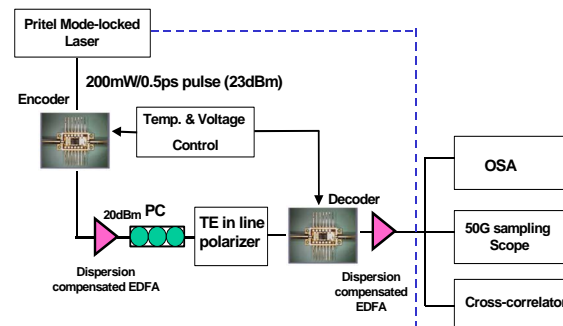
Pritel Mode-locked Laser

200mW/0.5ps pulse (23dBm)

Encoder

Temp. & Voltage Control

20dBm PC

TE in line polarizer

Decoder

Dispersion compensated EDFA

Dispersion compensated EDFA

OSA

50G sampling Scope

Cross-correlator